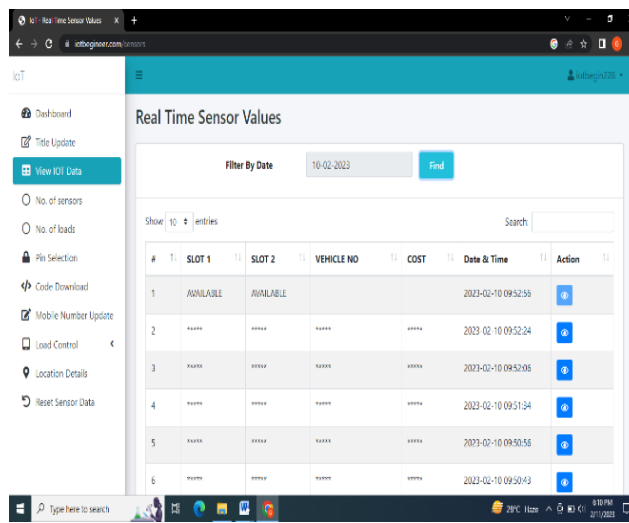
IoT - Real Time Sensor Values × +

iotbeginner.com/sensors

IoT

Iotbegin726

Dashboard
Title Update
View IOT Data
No. of sensors
No. of loads
Pin Selection
Code Download
Mobile Number Update
Load Control
Location Details
Reset Sensor Data

Real Time Sensor Values

Filter By Date 10-02-2023 Find

Show 10 entries

Search:

| # | SLOT 1 | SLOT 2 | VEHICLE NO | COST | Date & Time | Action |
|---|---|---|---|---|---|---|
| 1 | AVAILABLE | AVAILABLE | | | 2023-02-10 09:52:56 | |
| 2 | ***** | ***** | ***** | ***** | 2023-02-10 09:52:24 | |
| 3 | xxxxx | xxxxx | xxxxx | xxxxx | 2023-02-10 09:52:06 | |
| 4 | ***** | ***** | ***** | ***** | 2023-02-10 09:51:34 | |
| 5 | xxxxx | xxxxx | xxxxx | xxxxx | 2023-02-10 09:50:56 | |
| 6 | ***** | ***** | ***** | ***** | 2023-02-10 09:50:43 | |

Type here to search

28°C Haze

8:18 PM
2/11/2023